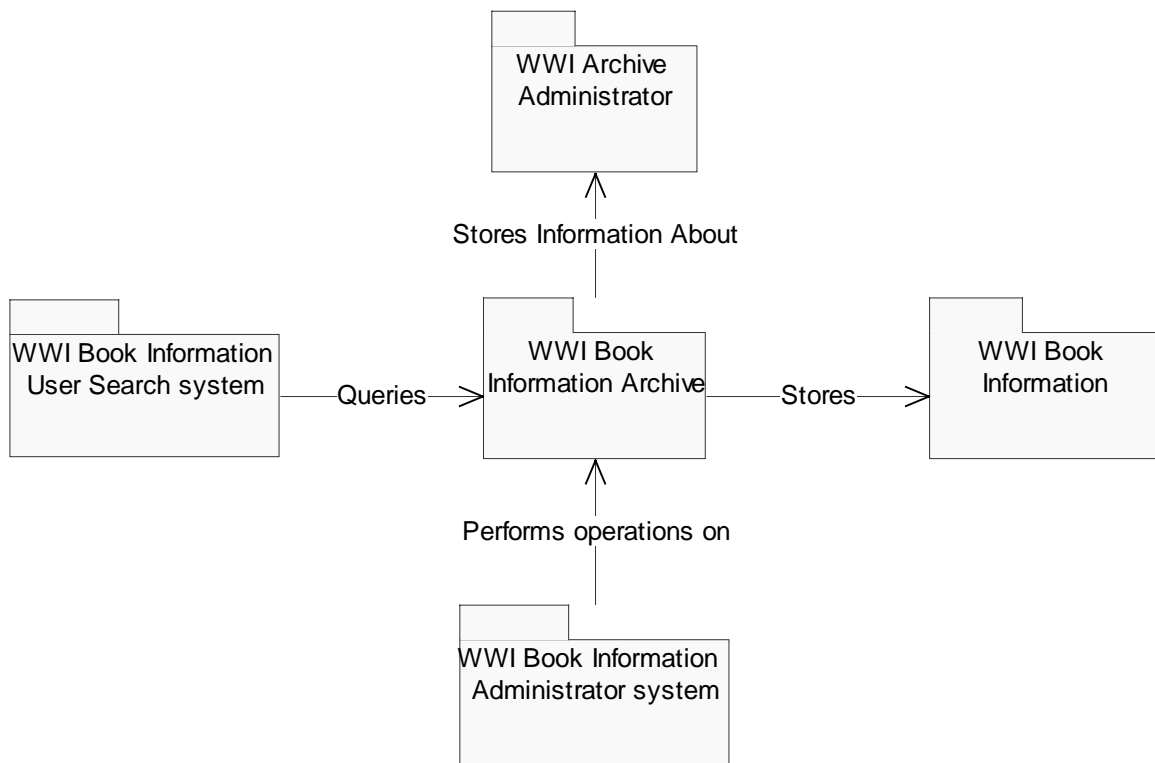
WWI Archive Administrator

Stores Information About

WWI Book Information User Search system

Queries

WWI Book Information Archive

Stores

WWI Book Information

Performs operations on

WWI Book Information Administrator system